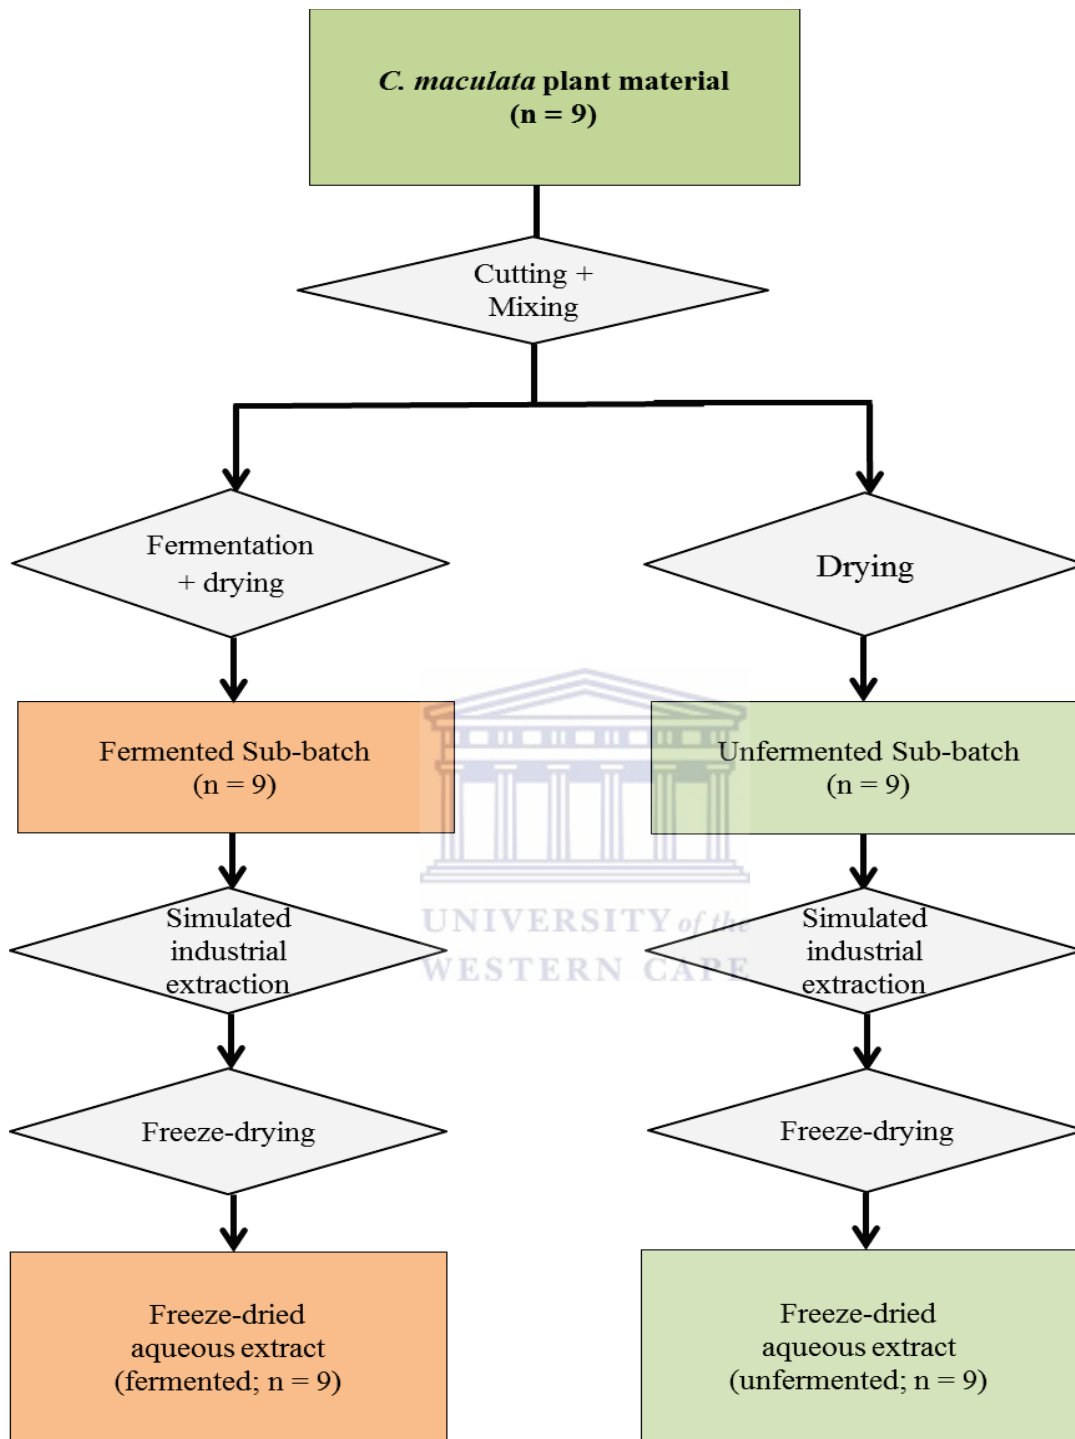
C. maculata plant material
(n = 9)

Cutting + Mixing

Fermentation + drying

Drying

Fermented Sub-batch
(n = 9)

Unfermented Sub-batch
(n = 9)

UNIVERSITY of the
WESTERN CAPE

Simulated industrial extraction

Simulated industrial extraction

Freeze-drying

Freeze-drying

Freeze-dried aqueous extract
(fermented; n = 9)

Freeze-dried aqueous extract
(unfermented; n = 9)